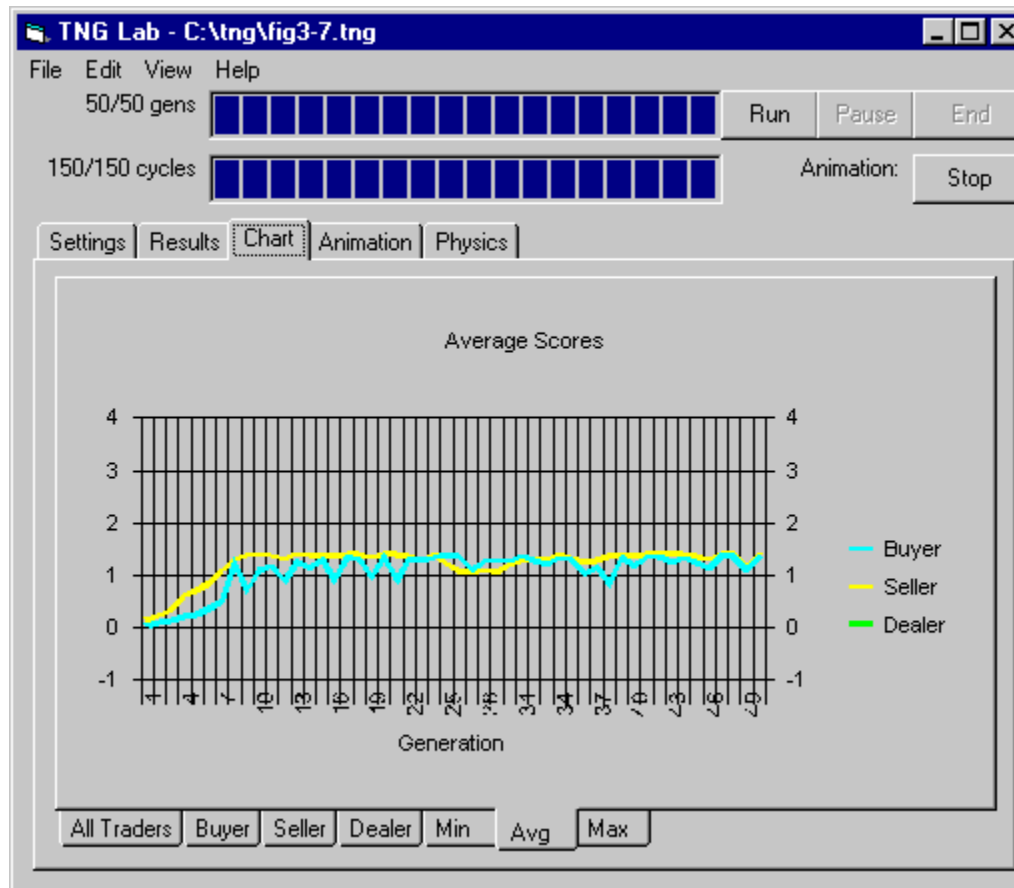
TNG Lab - C:\tng\fig3-7.tng

File Edit View Help

50/50 gens

Run Pause End

150/150 cycles

Animation: Stop

Settings Results Chart Animation Physics

Average Scores

4
3
2
1
0
-1

4
3
2
1
0
-1

1 4 7 10 13 16 19 22 25 28 31 34 37 40 43 46 49

Generation

Buyer
Seller
Dealer

All Traders Buyer Seller Dealer Min Avg Max